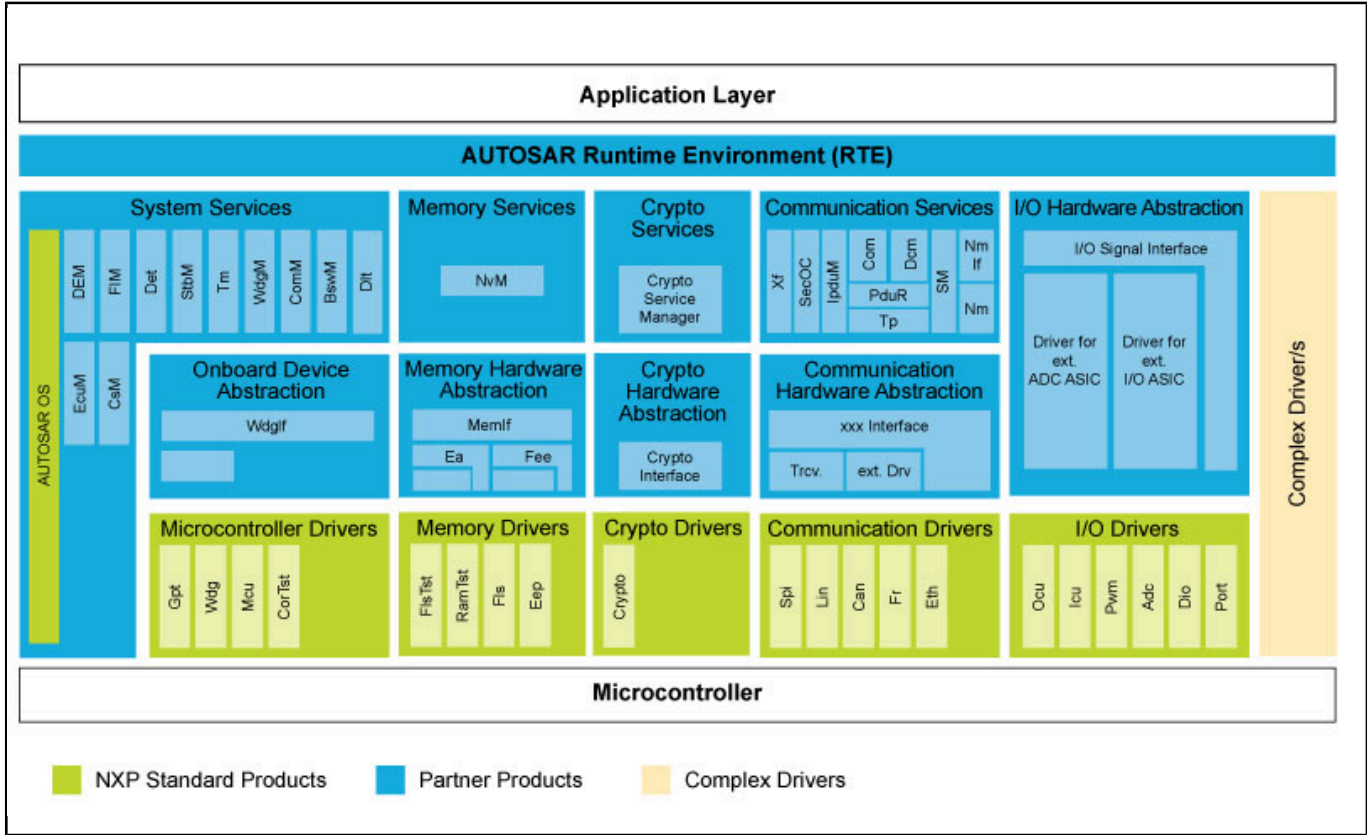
Application Layer

AUTOSAR Runtime Environment (RTE)

System Services

AUTOSAR OS

DEM FIM Det StbM Tm WdgM ComM BswM Dlt

EcuM CsM

Memory Services

NvM

Crypto Services

Crypto Service Manager

Communication Services

Xf SecOC IpduM Com Dcm PduR Tp SM Nm If Nm

I/O Hardware Abstraction

I/O Signal Interface

Driver for ext. ADC ASIC

Driver for ext. I/O ASIC

Complex Driver/s

Onboard Device Abstraction

WdgIf

Memory Hardware Abstraction

MemIf

Ea Fee

Crypto Hardware Abstraction

Crypto Interface

Communication Hardware Abstraction

xxx Interface

Trcv. ext. Drv

Microcontroller Drivers

Gpt Wdg Mcu CorTst

Memory Drivers

FlsTst RamTst Fls Eep

Crypto Drivers

Crypto

Communication Drivers

Spi Lin Can Fr Eth

I/O Drivers

Ocu Icu Pwm Adc Dio Port

Microcontroller

NXP Standard Products Partner Products Complex Drivers